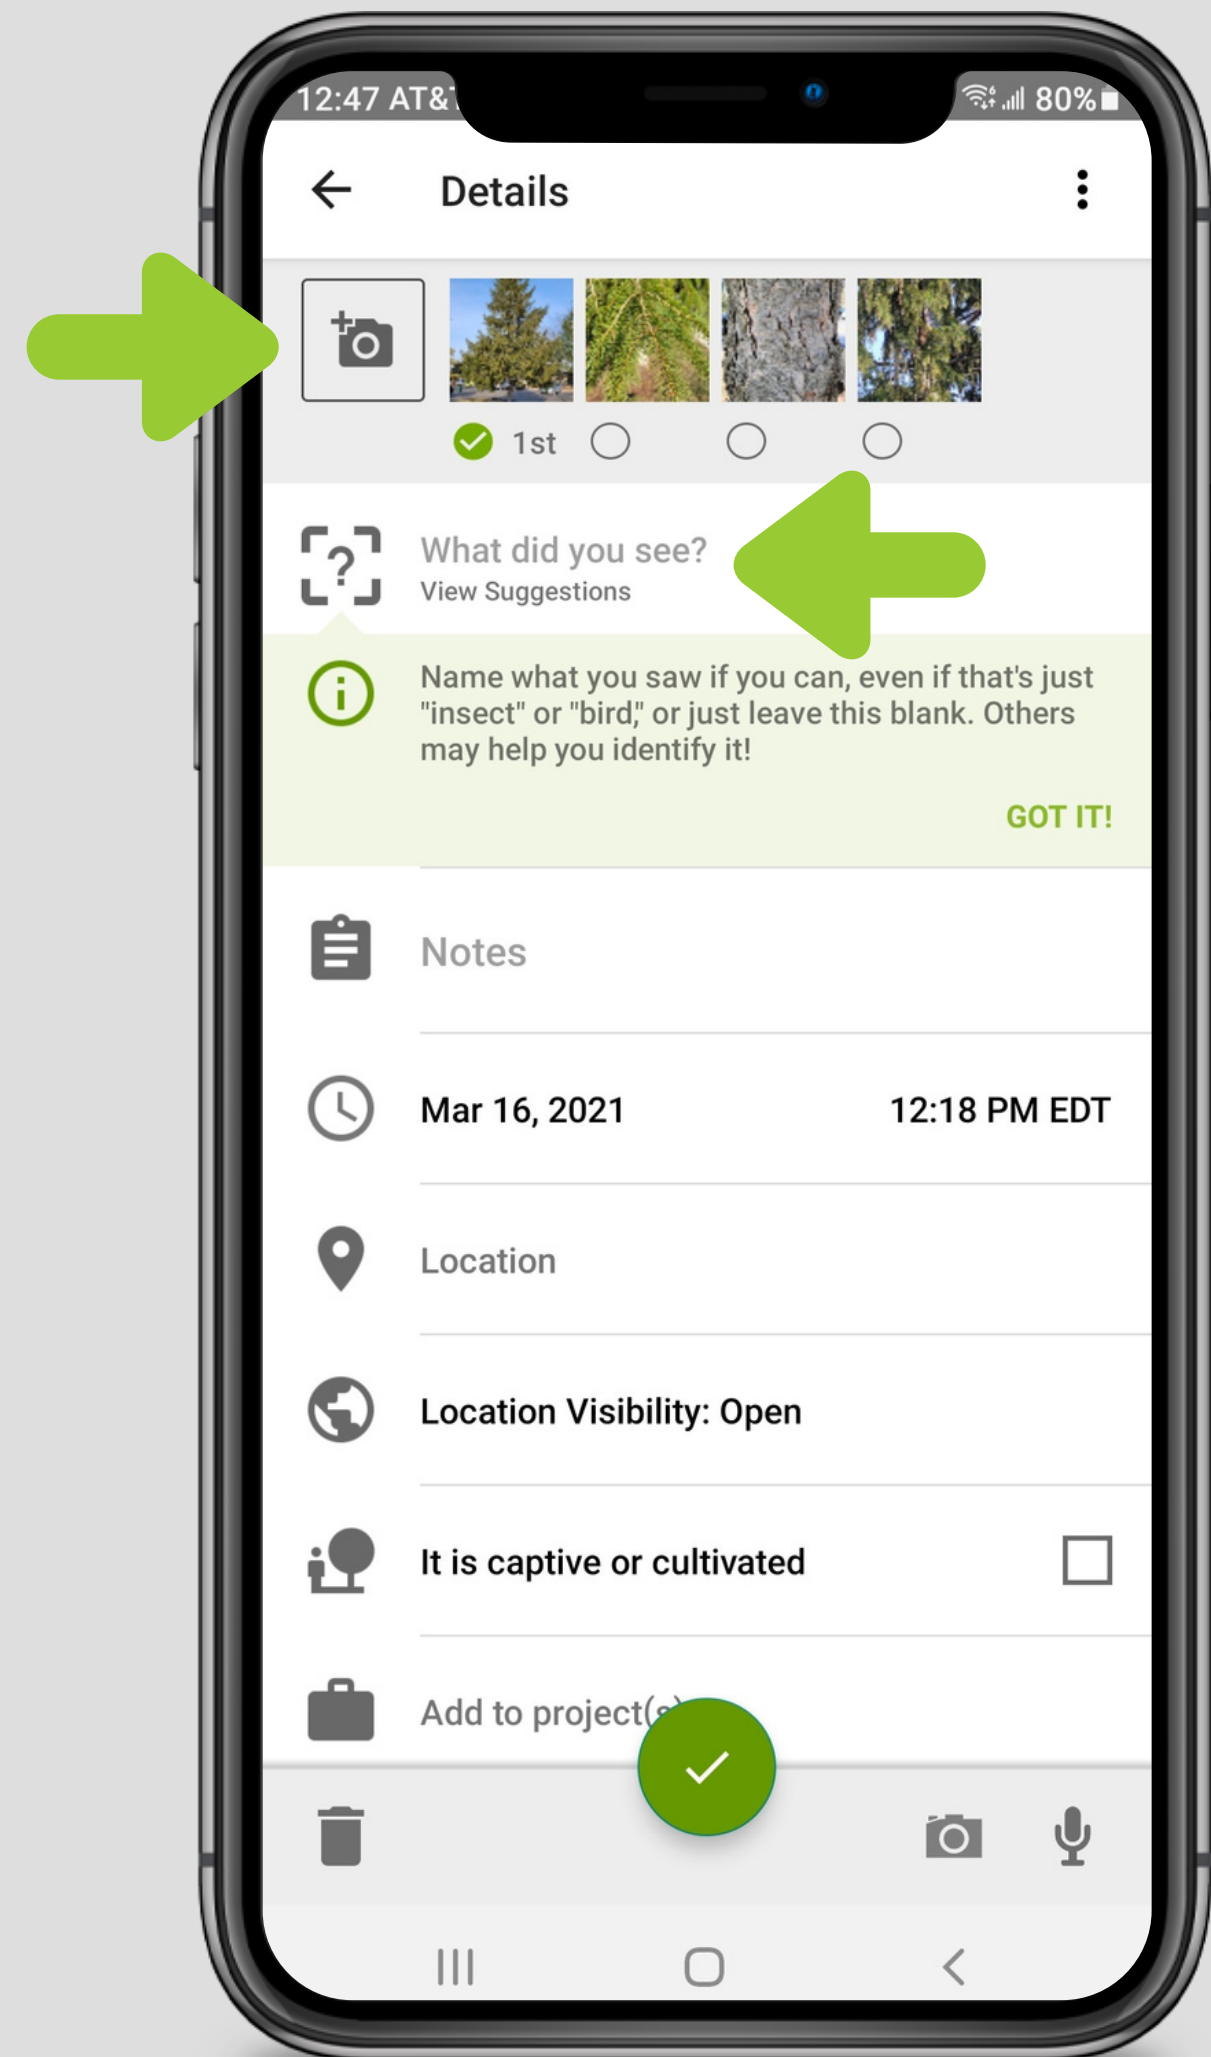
12:47 AT&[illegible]

80%

Details

1st

What did you see?
View Suggestions

Name what you saw if you can, even if that's just "insect" or "bird," or just leave this blank. Others may help you identify it!

GOT IT!

Notes

Mar 16, 2021

12:18 PM EDT

Location

Location Visibility: Open

It is captive or cultivated

Add to project([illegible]